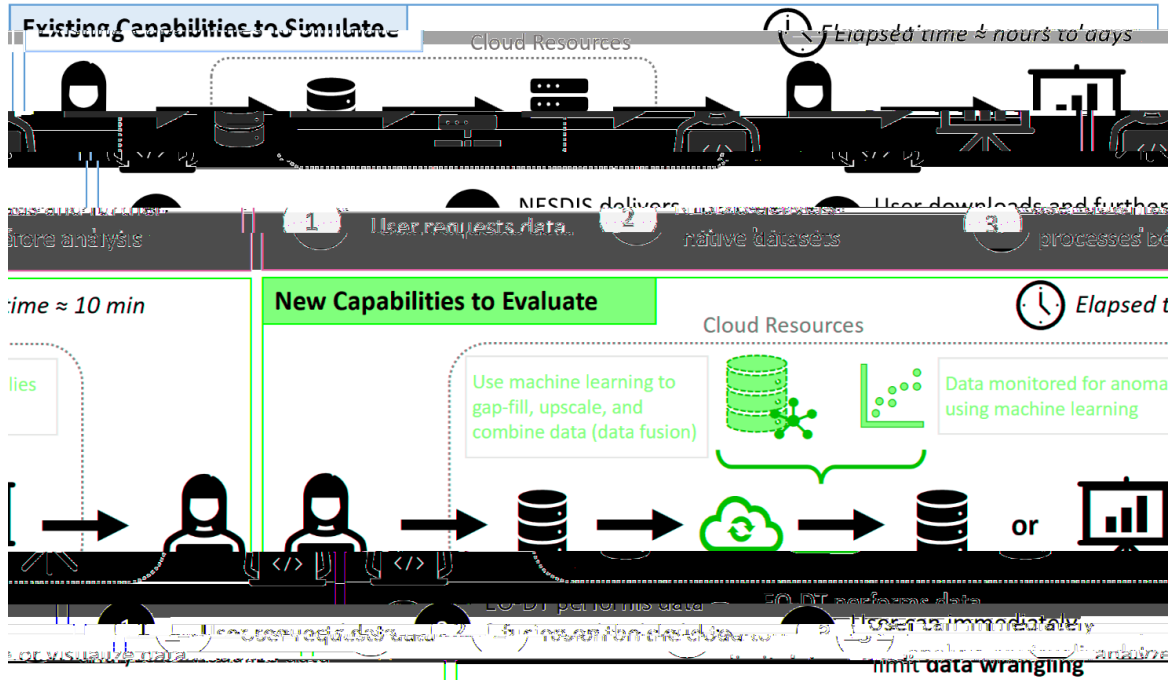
Existing Capabilities to Simulate

Elapsed time ≈ hours to days

Cloud Resources

fore analysis

1 User requests data

NESDIS delivers

2 native datasets

User downloads and further

3 processes be

time ≈ 10 min

lies

New Capabilities to Evaluate

Elapsed t

Cloud Resources

Use machine learning to gap-fill, upscale, and combine data (data fusion)

Data monitored for anoma using machine learning

or

or visualize data

1 User requests data

EO-DT performs data

2 fusion on the data

EO-DT performs data

User can immediately

limit data wrangling